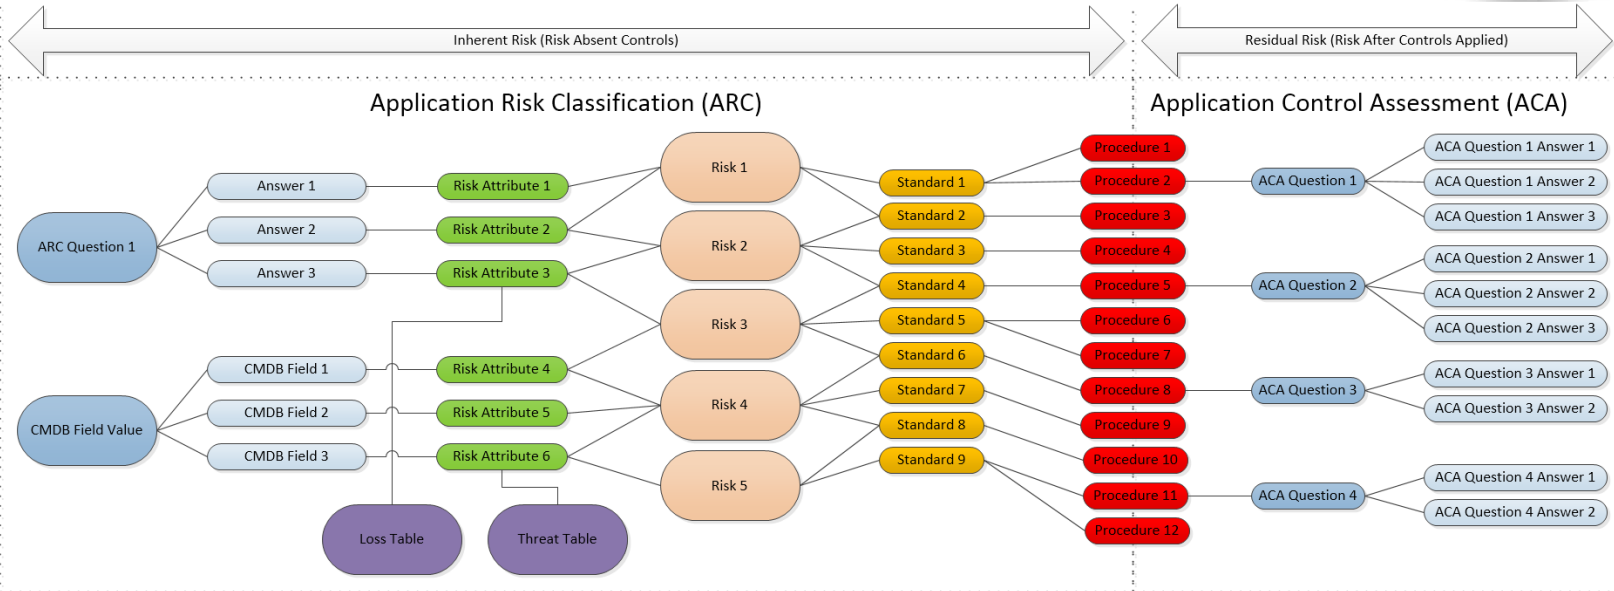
Inherent Risk (Risk Absent Controls)

Residual Risk (Risk After Controls Applied)

Application Risk Classification (ARC)

Application Control Assessment (ACA)

ARC Question 1

Answer 1

Answer 2

Answer 3

Risk Attribute 1

Risk Attribute 2

Risk Attribute 3

CMDB Field Value

CMDB Field 1

CMDB Field 2

CMDB Field 3

Risk Attribute 4

Risk Attribute 5

Risk Attribute 6

Loss Table

Threat Table

Risk 1

Risk 2

Risk 3

Risk 4

Risk 5

Standard 1

Standard 2

Standard 3

Standard 4

Standard 5

Standard 6

Standard 7

Standard 8

Standard 9

Procedure 1

Procedure 2

Procedure 3

Procedure 4

Procedure 5

Procedure 6

Procedure 7

Procedure 8

Procedure 9

Procedure 10

Procedure 11

Procedure 12

ACA Question 1

ACA Question 2

ACA Question 3

ACA Question 4

ACA Question 1 Answer 1

ACA Question 1 Answer 2

ACA Question 1 Answer 3

ACA Question 2 Answer 1

ACA Question 2 Answer 2

ACA Question 2 Answer 3

ACA Question 3 Answer 1

ACA Question 3 Answer 2

ACA Question 4 Answer 1

ACA Question 4 Answer 2